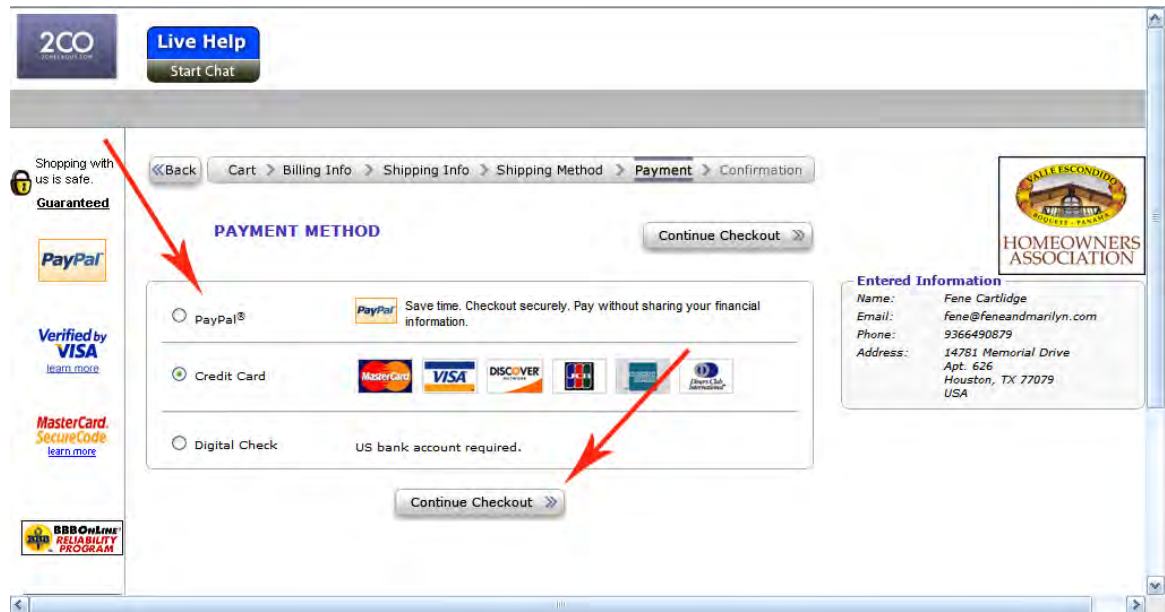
2CO
2CHECKOUT.COM

Live Help
Start Chat

Shopping with us is safe.
Guaranteed

PayPal

Verified by VISA
learn more

MasterCard. SecureCode
learn more

BBBOnLine RELIABILITY PROGRAM

«Back | Cart > Billing Info > Shipping Info > Shipping Method > Payment > Confirmation

PAYMENT METHOD

Continue Checkout »

PayPal®
PayPal Save time. Checkout securely. Pay without sharing your financial information.

Credit Card
MasterCard VISA DISCOVER JCB Diners Club International

Digital Check
US bank account required.

Continue Checkout »

VALLE ESCONDIDO
BOQUETE - PANAMA
HOMEOWNERS ASSOCIATION

Entered Information
Name: Fene Cartlidge
Email: fene@feneandmarilyn.com
Phone: 9366490879
Address: 14781 Memorial Drive
Apt. 626
Houston, TX 77079
USA